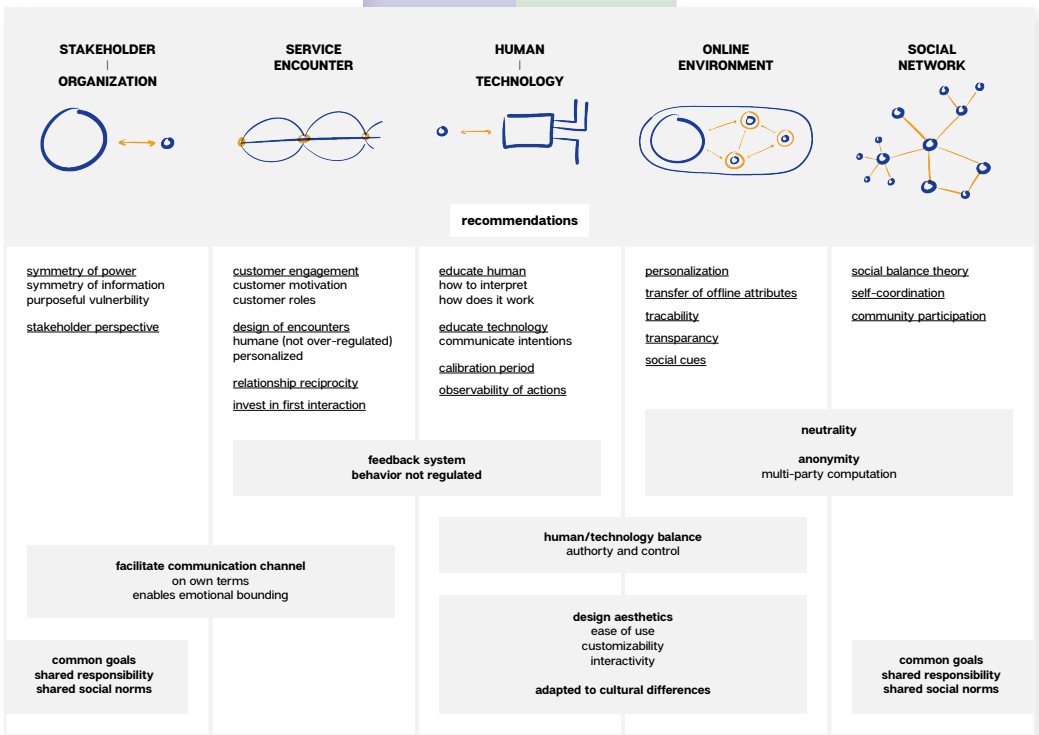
STAKEHOLDER
|
ORGANIZATION

SERVICE
ENCOUNTER

HUMAN
|
TECHNOLOGY

ONLINE
ENVIRONMENT

SOCIAL
NETWORK

recommendations

symmetry of power
symmetry of information
purposeful vulnerbility

stakeholder perspective

customer engagement
customer motivation
customer roles

design of encounters
humane (not over-regulated)
personalized

relationship reciprocity

invest in first interaction

educate human
how to interpret
how does it work

educate technology
communicate intentions

calibration period

observability of actions

personalization

transfer of offline attributes

tracability

transparancy

social cues

social balance theory

self-coordination

community participation

neutrality

anonymity
multi-party computation

feedback system
behavior not regulated

human/technology balance
authorty and control

facilitate communication channel
on own terms
enables emotional bounding

design aesthetics
ease of use
customizability
interactivity

adapted to cultural differences

common goals
shared responsibility
shared social norms

common goals
shared responsibility
shared social norms